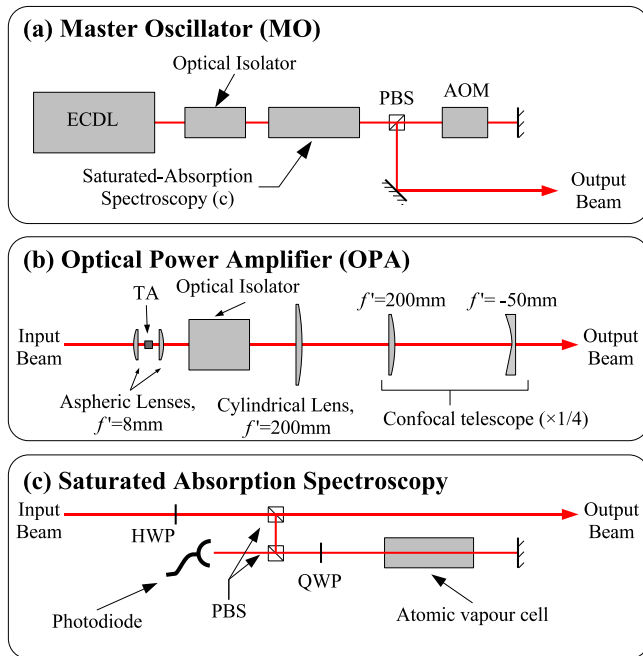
(a) Master Oscillator (MO)

Optical Isolator

ECDL

PBS

AOM

Saturated-Absorption Spectroscopy (c)

Output Beam

(b) Optical Power Amplifier (OPA)

TA

Optical Isolator

$f'$=200mm

$f'$= -50mm

Input Beam

Output Beam

Aspheric Lenses, $f'$=8mm

Cylindrical Lens, $f'$=200mm

Confocal telescope (×1/4)

(c) Saturated Absorption Spectroscopy

Input Beam

Output Beam

HWP

QWP

PBS

Photodiode

Atomic vapour cell